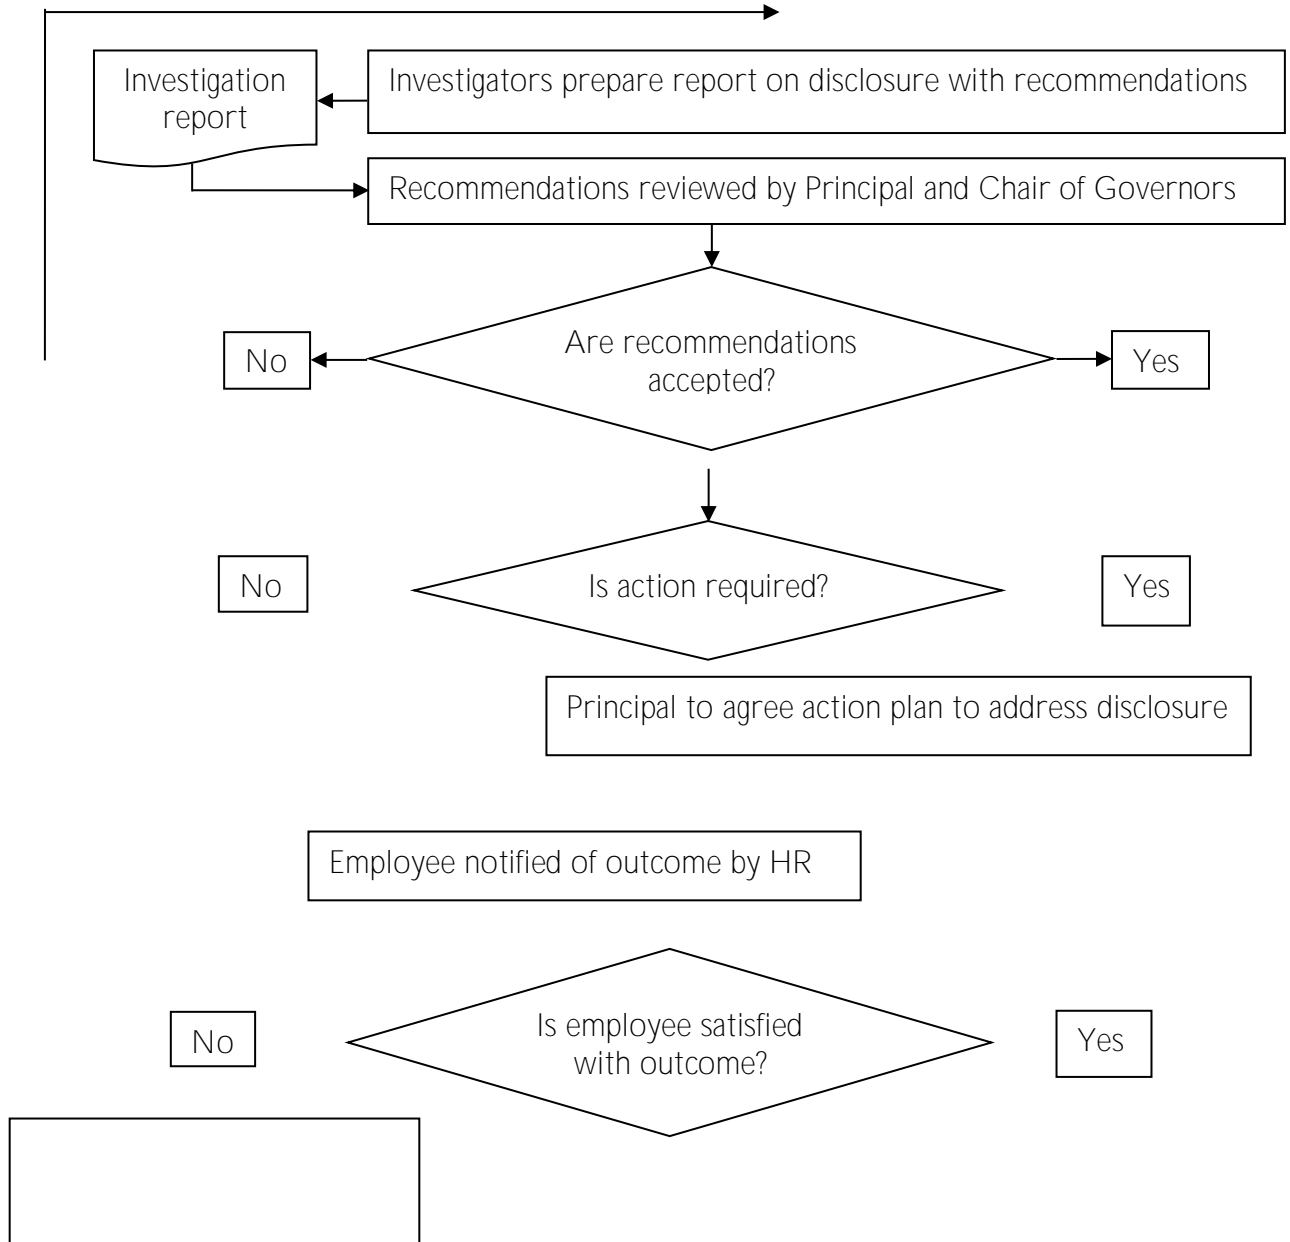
Investigation report

Investigators prepare report on disclosure with recommendations

Recommendations reviewed by Principal and Chair of Governors

No

Are recommendations accepted?

Yes

No

Is action required?

Yes

Principal to agree action plan to address disclosure

Employee notified of outcome by HR

No

Is employee satisfied with outcome?

Yes